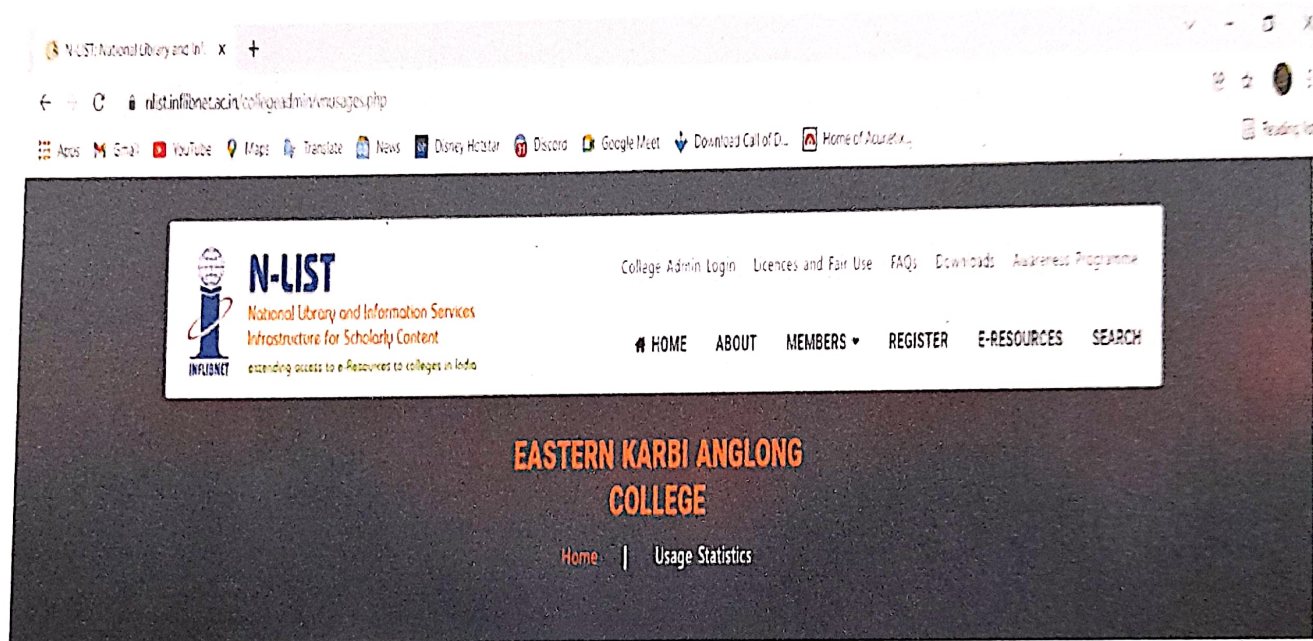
N-LIST: National Library and Inf... x +

nlist.inflibnet.ac.in/collegeadmin/myusages.php

Apps Gmail YouTube Maps Translate News Disney Hotstar Discord Google Meet Download Call of D... Home of Acunetix...

Reading list

N-LIST
National Library and Information Services Infrastructure for Scholarly Content
extending access to e-Resources to colleges in India
INFLIBNET

College Admin Login Licences and Fair Use FAQs Downloads Awareness Programme

HOME ABOUT MEMBERS REGISTER E-RESOURCES SEARCH

EASTERN KARBI ANGLONG COLLEGE

Home | Usage Statistics